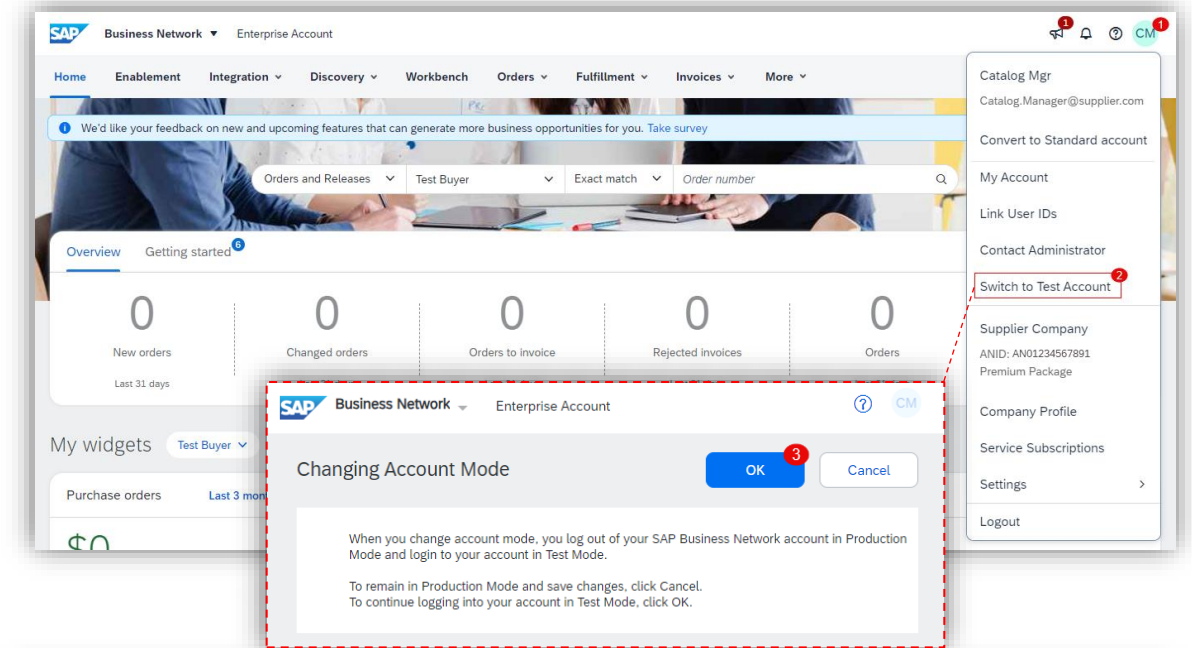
SAP Business Network ▼ Enterprise Account

1 CM 1

Home Enablement Integration Discovery Workbench Orders Fulfillment Invoices More

We'd like your feedback on new and upcoming features that can generate more business opportunities for you. Take survey

Orders and Releases | Test Buyer | Exact match | Order number

Overview Getting started 6

0 New orders Last 31 days

0 Changed orders

0 Orders to invoice

0 Rejected invoices

0 Orders

My widgets Test Buyer

Purchase orders Last 3 mon

$0

Catalog Mgr
Catalog.Manager@supplier.com
Convert to Standard account
My Account
Link User IDs
Contact Administrator
Switch to Test Account 2
Supplier Company
ANID: AN01234567891
Premium Package
Company Profile
Service Subscriptions
Settings
Logout

SAP Business Network Enterprise Account CM

Changing Account Mode

OK 3 Cancel

When you change account mode, you log out of your SAP Business Network account in Production Mode and login to your account in Test Mode.

To remain in Production Mode and save changes, click Cancel.
To continue logging into your account in Test Mode, click OK.